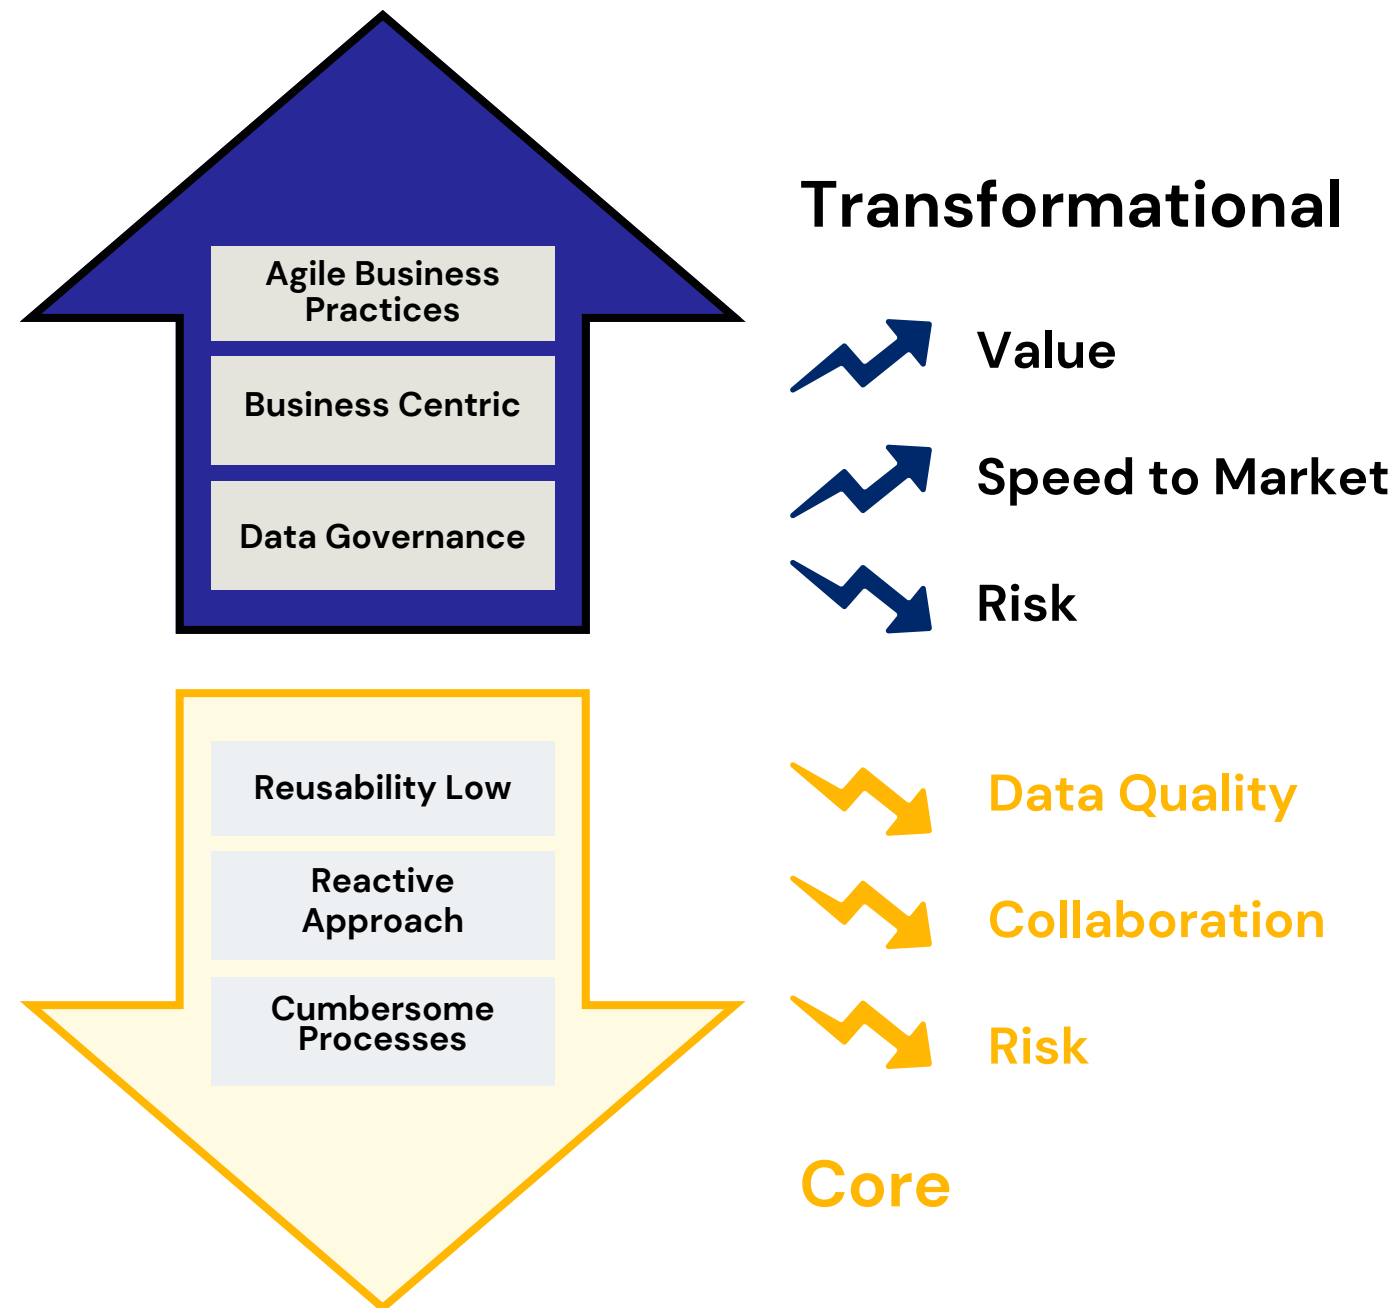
Agile Business Practices

Business Centric

Data Governance

Transformational

Value

Speed to Market

Risk

Reusability Low

Reactive Approach

Cumbersome Processes

Data Quality

Collaboration

Risk

Core